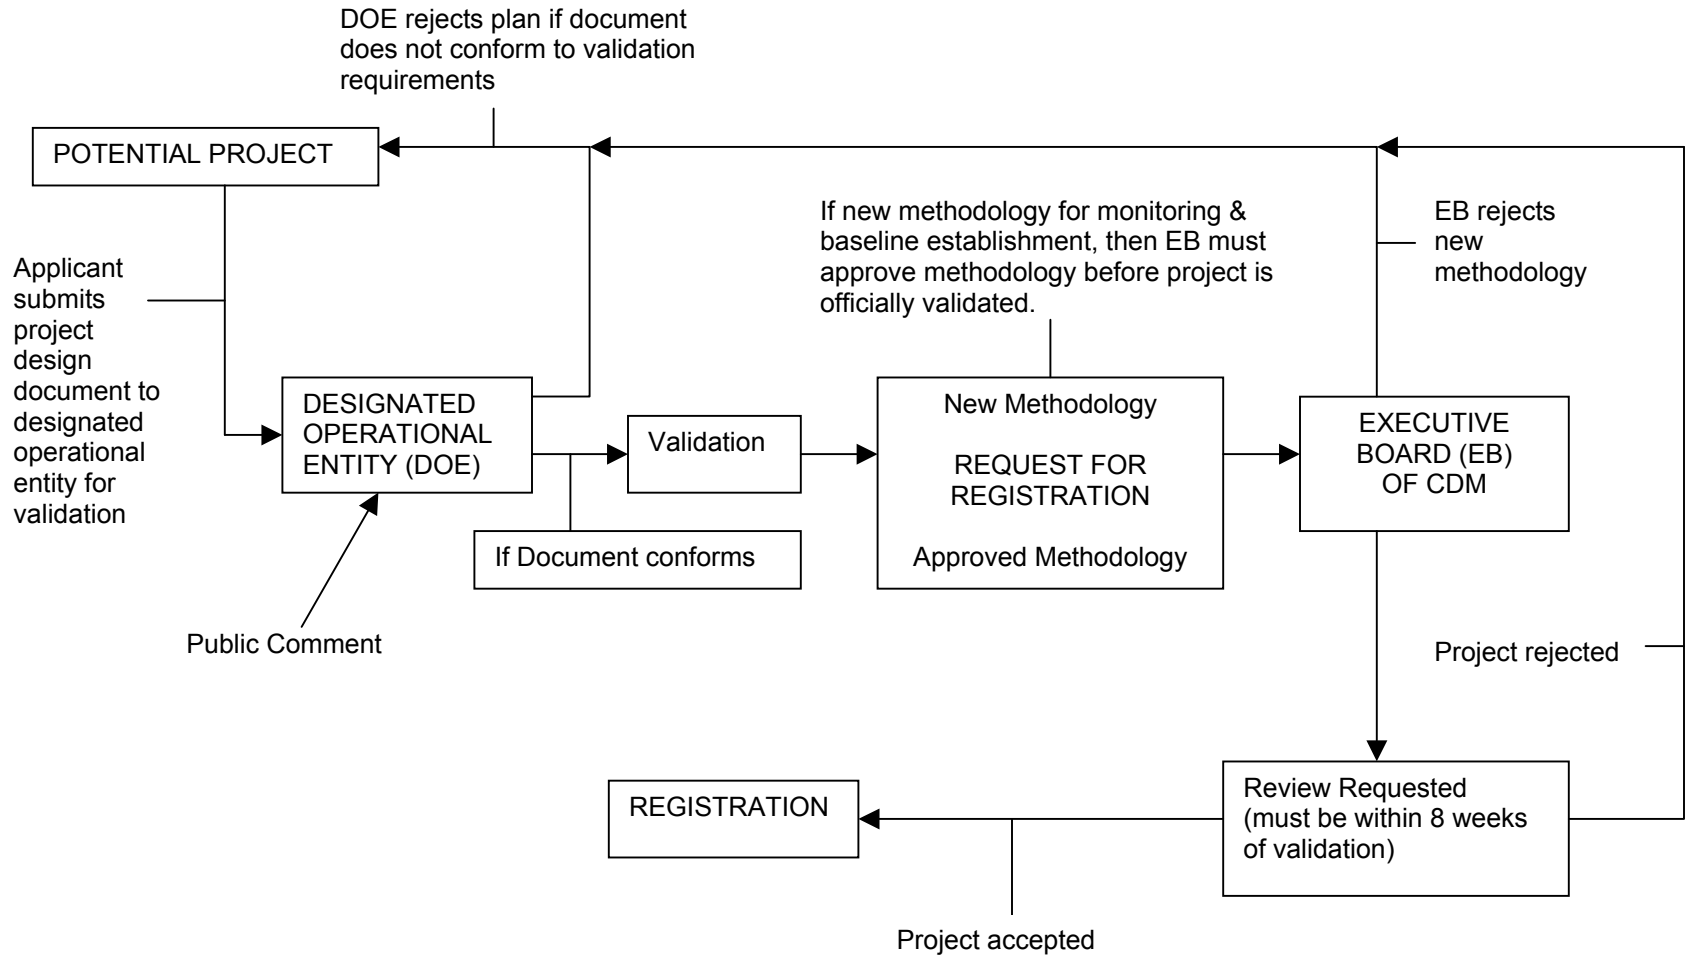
DOE rejects plan if document does not conform to validation requirements

POTENTIAL PROJECT

If new methodology for monitoring & baseline establishment, then EB must approve methodology before project is officially validated.

EB rejects new methodology

Applicant submits project design document to designated operational entity for validation

DESIGNATED OPERATIONAL ENTITY (DOE)

Validation

New Methodology

REQUEST FOR REGISTRATION

Approved Methodology

EXECUTIVE BOARD (EB) OF CDM

If Document conforms

Public Comment

Project rejected

REGISTRATION

Review Requested (must be within 8 weeks of validation)

Project accepted